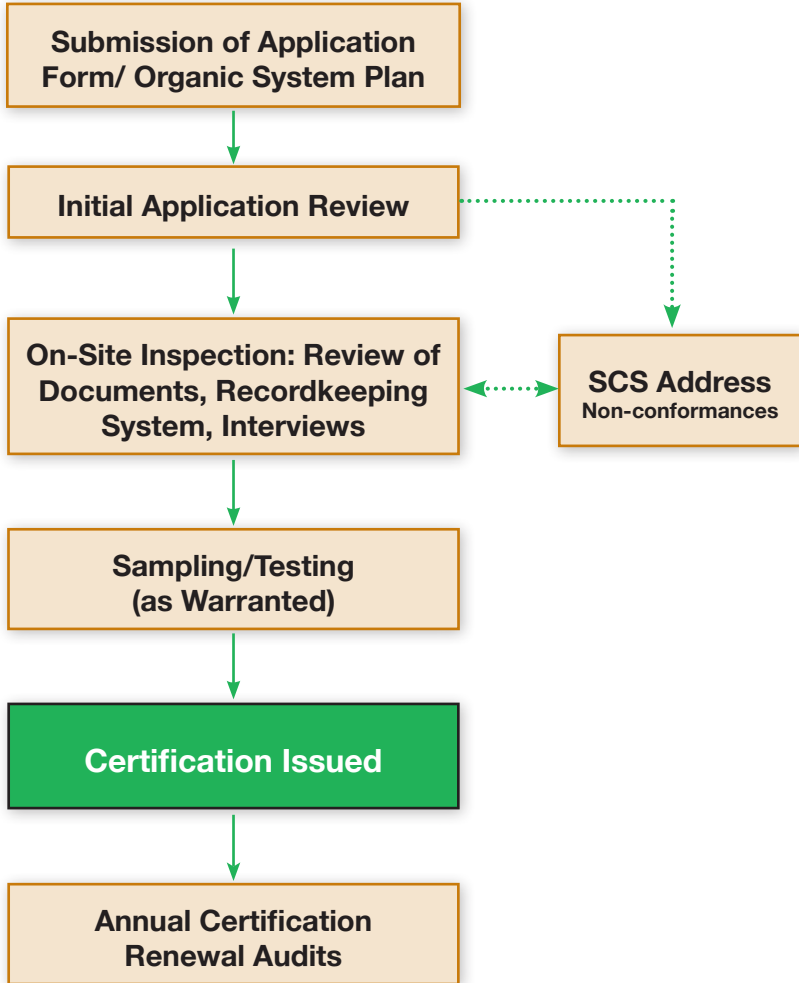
Submission of Application Form/ Organic System Plan

Initial Application Review

On-Site Inspection: Review of Documents, Recordkeeping System, Interviews

SCS Address
Non-conformances

Sampling/Testing (as Warranted)

Certification Issued

Annual Certification Renewal Audits